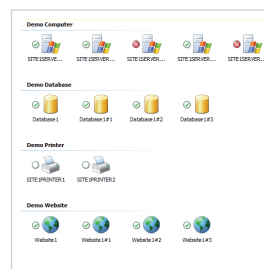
Demo Computer

SITE1SERVE...

SITE1SERVER...

SITE1SERVER...

SITE1SERVER...

SITE1SERVER...

Demo Database

Database1

Database1#1

Database1#2

Database1#3

Demo Printer

SITE1PRINTER1

SITE1PRINTER2

Demo Website

Website1

Website1#1

Website1#2

Website1#3